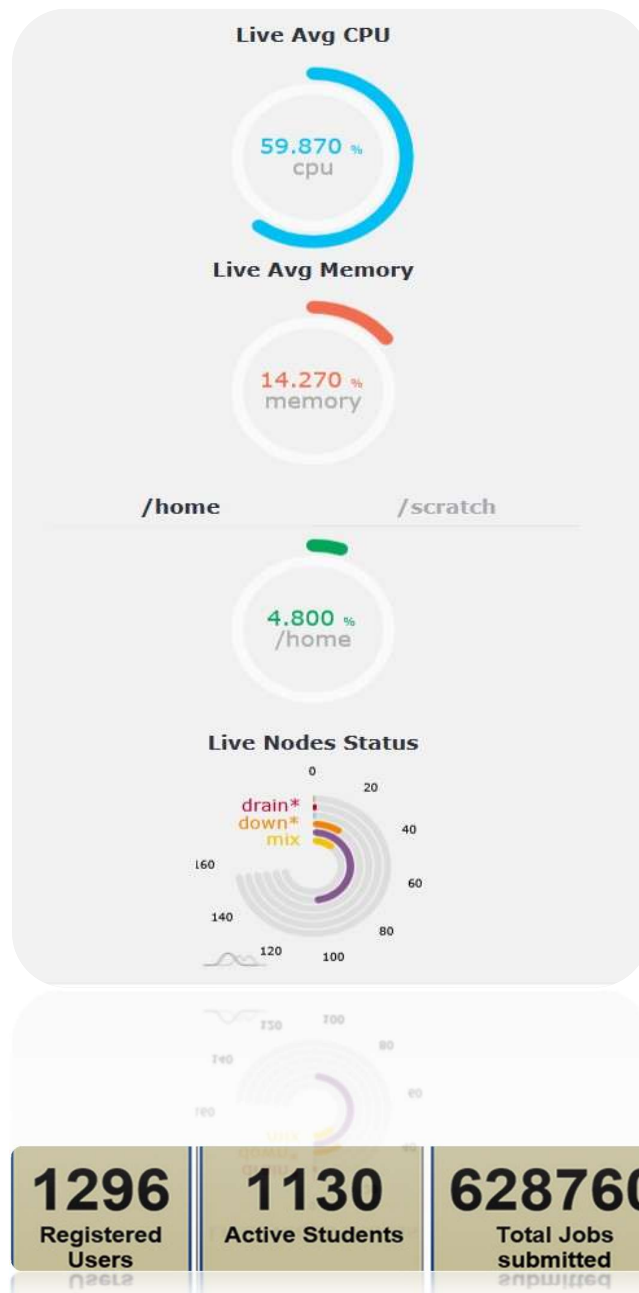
Live Avg CPU

59.870 %
cpu

Live Avg Memory

14.270 %
memory

/home /scratch

4.800 %
/home

Live Nodes Status

0
20
40
60
80
100
120
140
160
drain*
down*
mix

| 1296 Registered Users | 1130 Active Students | 62876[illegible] Total Jobs submitted |